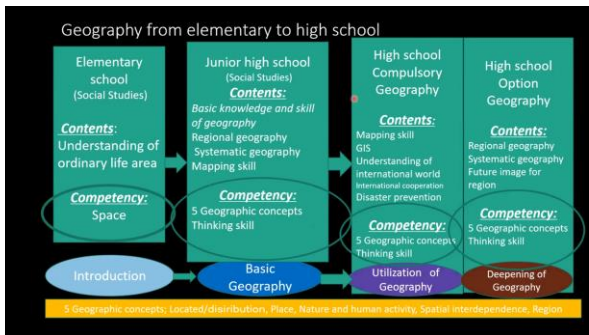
Geography from elementary to high school

Elementary school
(Social Studies)

Contents:
Understanding of ordinary life area

Competency:
Space

Junior high school
(Social Studies)

Contents:
Basic knowledge and skill of geography
Regional geography
Systematic geography
Mapping skill

Competency:
5 Geographic concepts
Thinking skill

High school Compulsory Geography

Contents:
Mapping skill
GIS
Understanding of international world
International cooperation
Disaster prevention

Competency:
5 Geographic concepts
Thinking skill

High school Option Geography

Contents:
Regional geography
Systematic geography
Future image for region

Competency:
5 Geographic concepts
Thinking skill

Introduction

Basic Geography

Utilization of Geography

Deepening of Geography

5 Geographic concepts: Located/distribution, Place, Nature and human activity, Spatial interdependence, Region